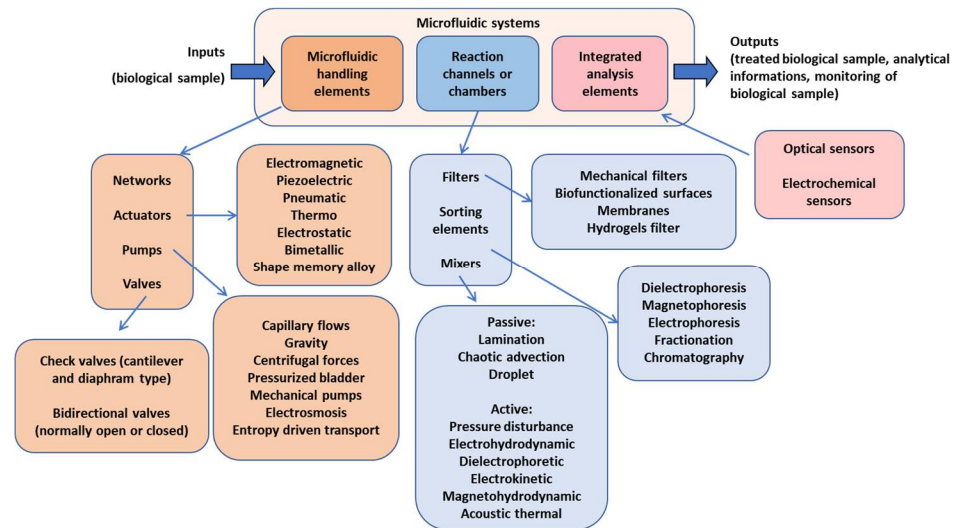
Microfluidic systems

Inputs
(biological sample)

Microfluidic handling elements

Reaction channels or chambers

Integrated analysis elements

Outputs
(treated biological sample, analytical informations, monitoring of biological sample)

Networks
Actuators
Pumps
Valves

Electromagnetic
Piezoelectric
Pneumatic
Thermo
Electrostatic
Bimetallic
Shape memory alloy

Filters
Sorting elements
Mixers

Mechanical filters
Biofunctionalized surfaces
Membranes
Hydrogels filter

Optical sensors

Electrochemical sensors

Dielectrophoresis
Magnetophoresis
Electrophoresis
Fractionation
Chromatography

Check valves (cantilever and diaphram type)

Bidirectional valves (normally open or closed)

Capillary flows
Gravity
Centrifugal forces
Pressurized bladder
Mechanical pumps
Electrosmosis
Entropy driven transport

Passive:
Lamination
Chaotic advection
Droplet

Active:
Pressure disturbance
Electrohydrodynamic
Dielectrophoretic
Electrokinetic
Magnetohydrodynamic
Acoustic thermal